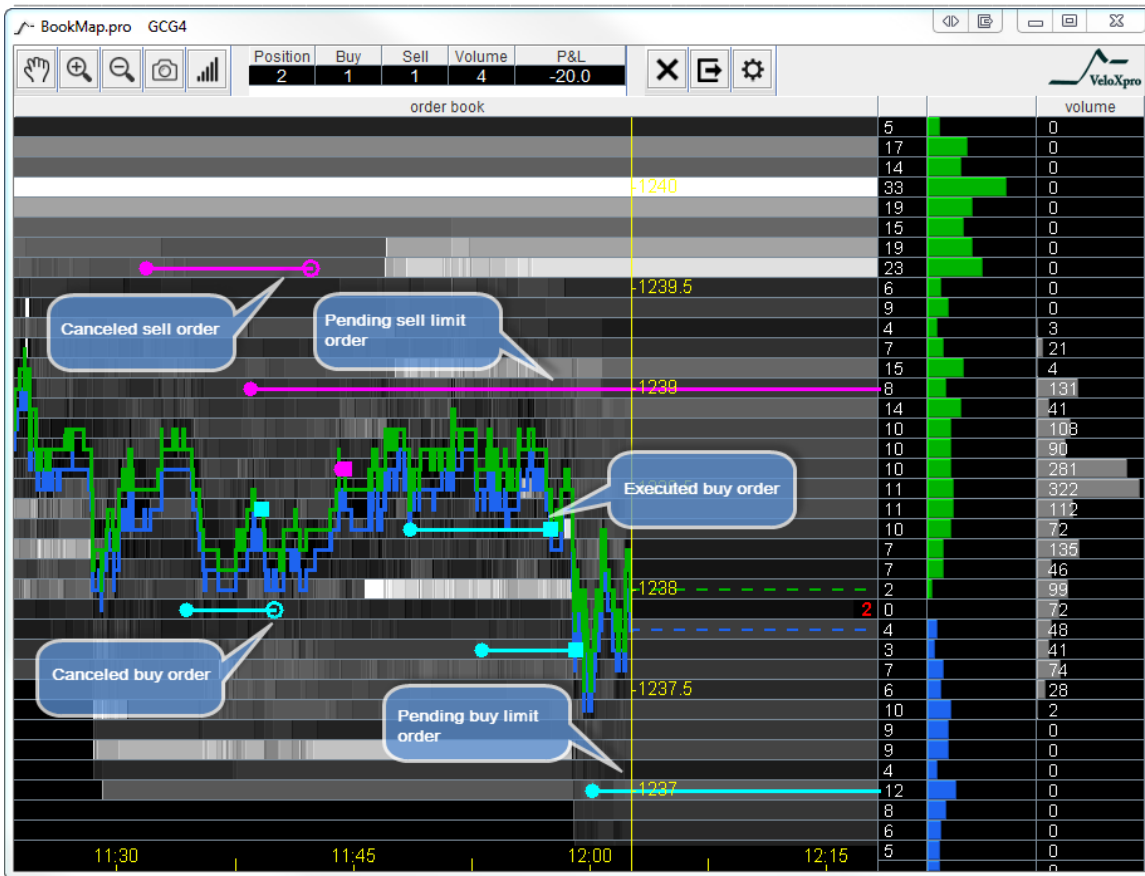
BookMap.pro GCG4

| Position | Buy | Sell | Volume | P&L |
|---|---|---|---|---|
| 2 | 1 | 1 | 4 | -20.0 |

VeloXpro

order book

volume

Canceled sell order

Pending sell limit order

Executed buy order

Canceled buy order

Pending buy limit order

1240
1239.5
1239
1238
1237.5
1237

2

| | volume |
|---|---|
| 5 | 0 |
| 17 | 0 |
| 14 | 0 |
| 33 | 0 |
| 19 | 0 |
| 15 | 0 |
| 19 | 0 |
| 23 | 0 |
| 6 | 0 |
| 9 | 0 |
| 4 | 3 |
| 7 | 21 |
| 15 | 4 |
| 8 | 131 |
| 14 | 41 |
| 10 | 108 |
| 10 | 90 |
| 10 | 281 |
| 11 | 322 |
| 11 | 112 |
| 10 | 72 |
| 7 | 135 |
| 7 | 46 |
| 2 | 99 |
| 0 | 72 |
| 4 | 48 |
| 3 | 41 |
| 7 | 74 |
| 6 | 28 |
| 10 | 2 |
| 9 | 0 |
| 9 | 0 |
| 4 | 0 |
| 12 | 0 |
| 8 | 0 |
| 6 | 0 |
| 5 | 0 |

11:30 11:45 12:00 12:15